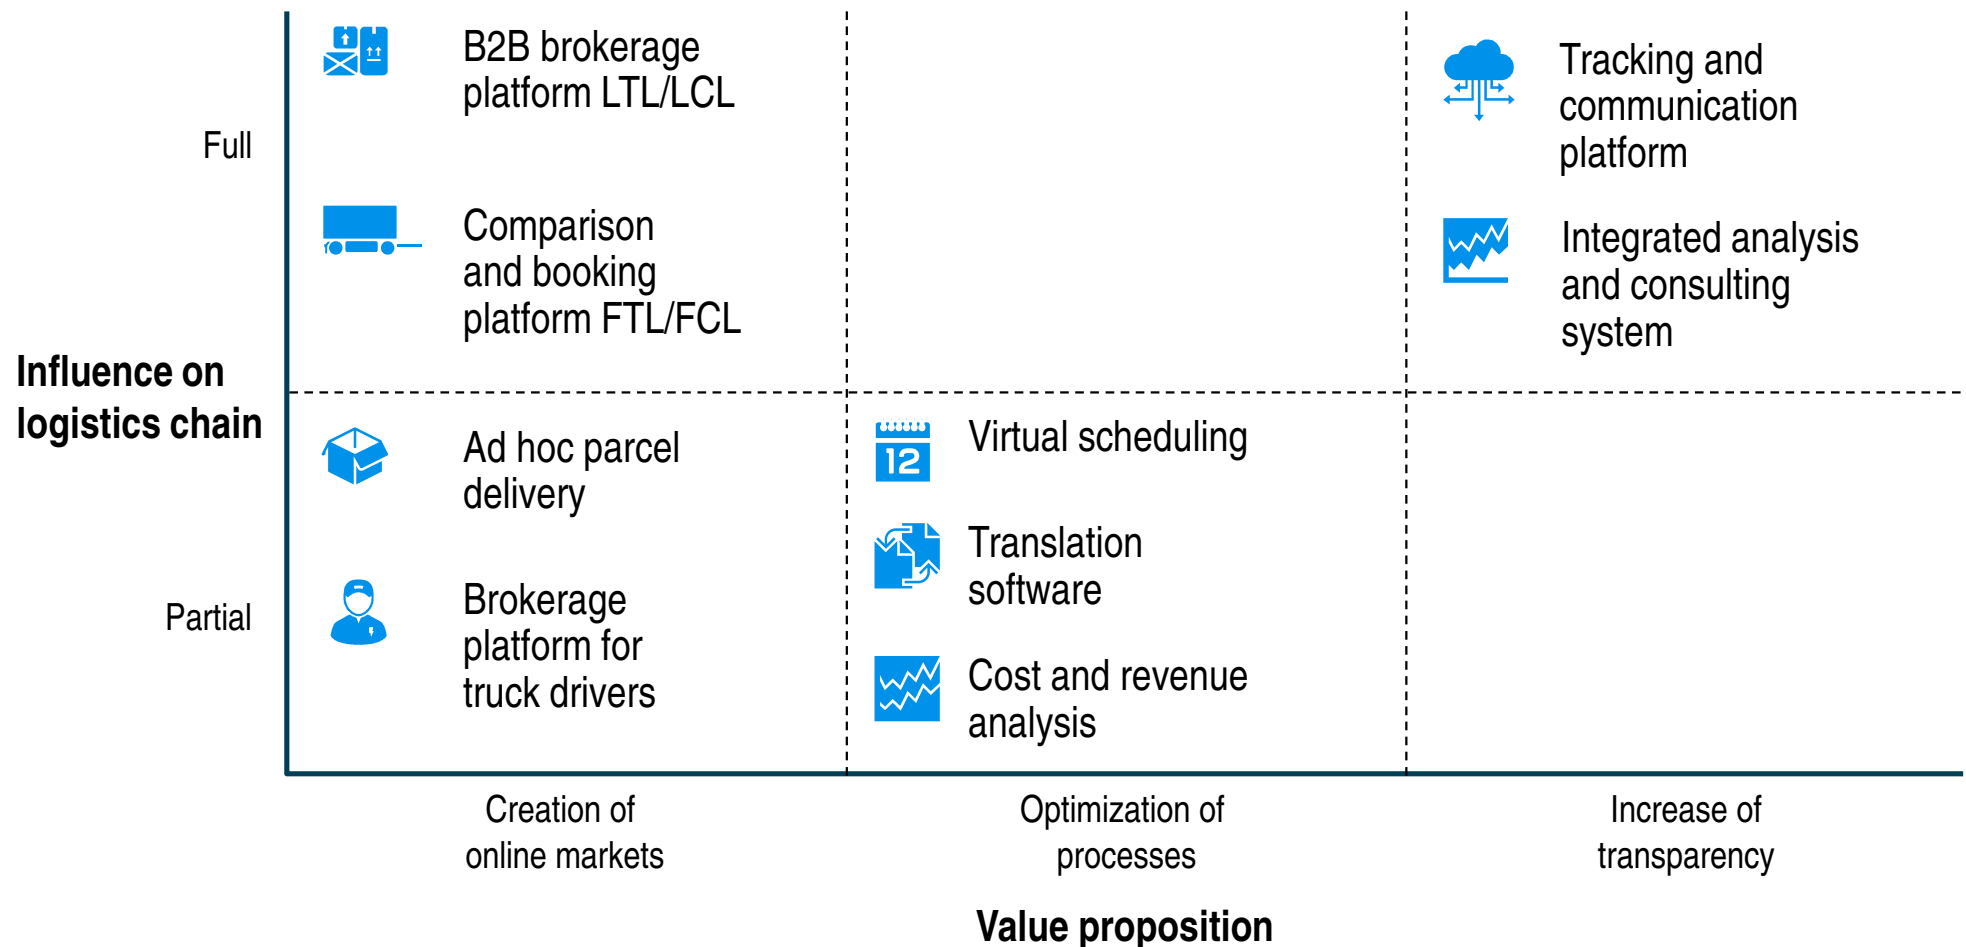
Full

Partial

Influence on logistics chain

B2B brokerage platform LTL/LCL

Comparison and booking platform FTL/FCL

Tracking and communication platform

Integrated analysis and consulting system

Ad hoc parcel delivery

Brokerage platform for truck drivers

12

Virtual scheduling

Translation software

Cost and revenue analysis

Creation of online markets

Optimization of processes

Increase of transparency

Value proposition